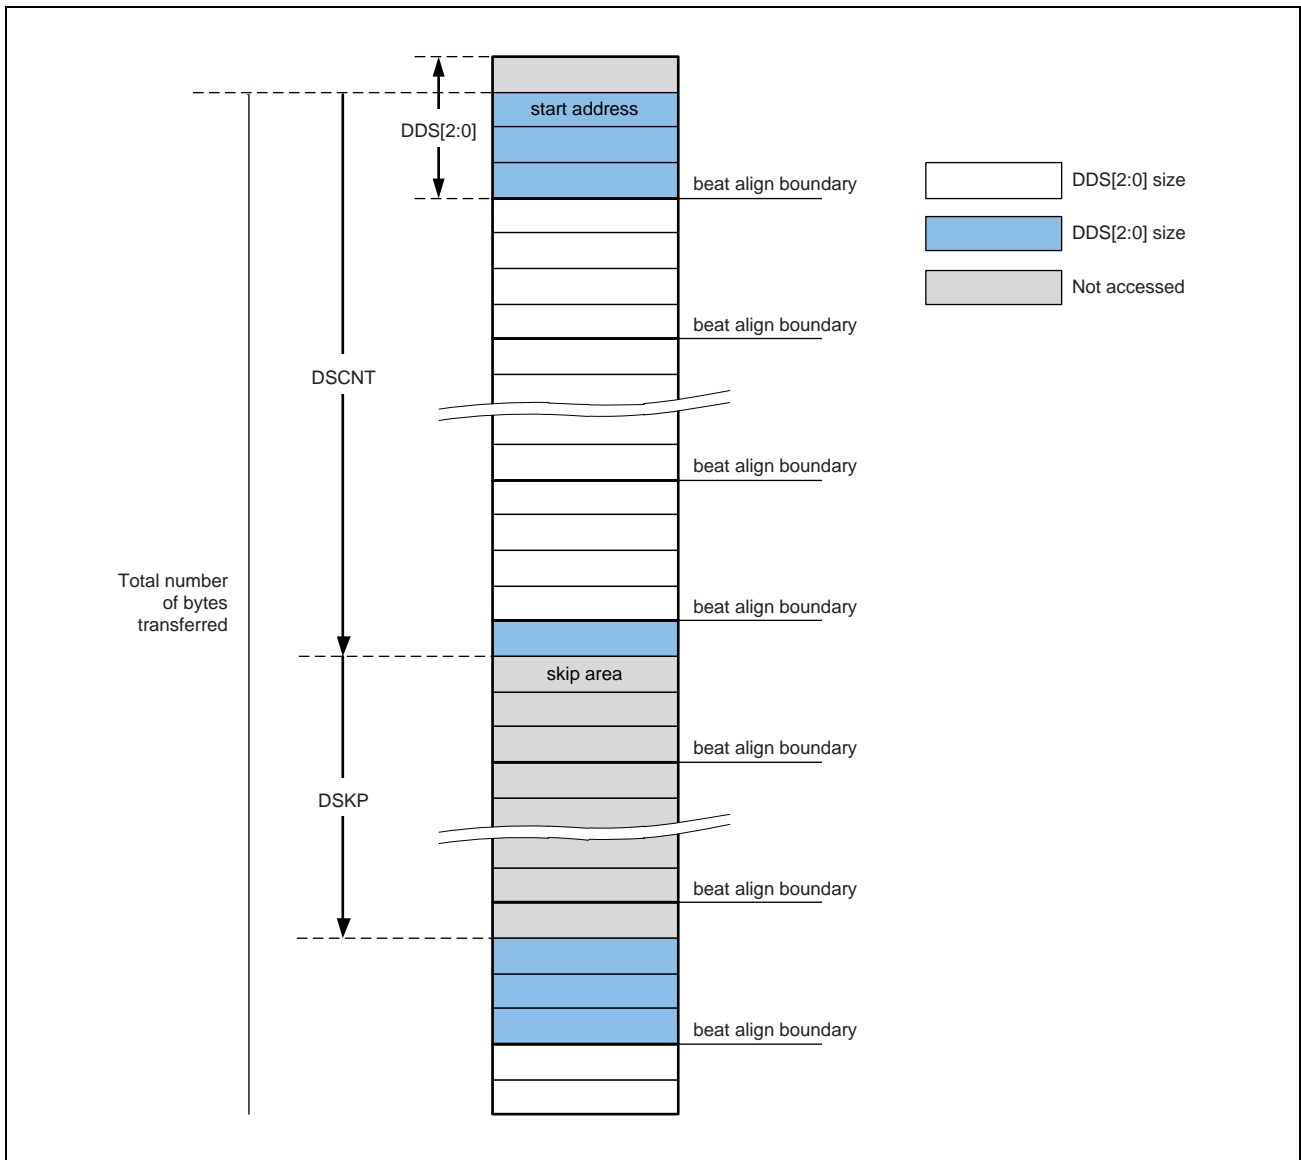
DDS[2:0]

start address

beat align boundary

DDS[2:0] size

DDS[2:0] size

Not accessed

beat align boundary

DSCNT

beat align boundary

Total number of bytes transferred

beat align boundary

skip area

beat align boundary

DSKP

beat align boundary

beat align boundary